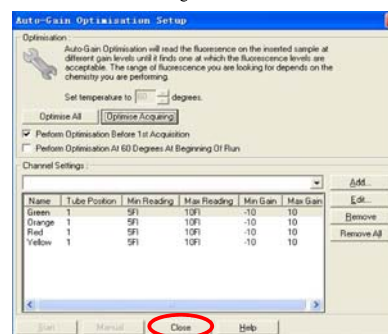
Auto-Gain Optimisation Setup

Optimisation

Auto-Gain Optimisation will read the fluorescence on the inserted sample at different gain levels until it finds one at which the fluorescence levels are acceptable. The range of fluorescence you are looking for depends on the chemistry you are performing.

Set temperature to 60 degrees.

Optimise All | Optimise Acquiring

Perform Optimisation Before 1st Acquisition

Perform Optimisation At 60 Degrees At Beginning Of Run

Channel Settings :

| Name | Tube Position | Min Reading | Max Reading | Min Gain | Max Gain |
|---|---|---|---|---|---|
| Green | 1 | 5FI | 10FI | -10 | 10 |
| Orange | 1 | 5FI | 10FI | -10 | 10 |
| Red | 1 | 5FI | 10FI | -10 | 10 |
| Yellow | 1 | 5FI | 10FI | -10 | 10 |

Add...
Edit...
Remove
Remove All

Start | Manual | Close | Help